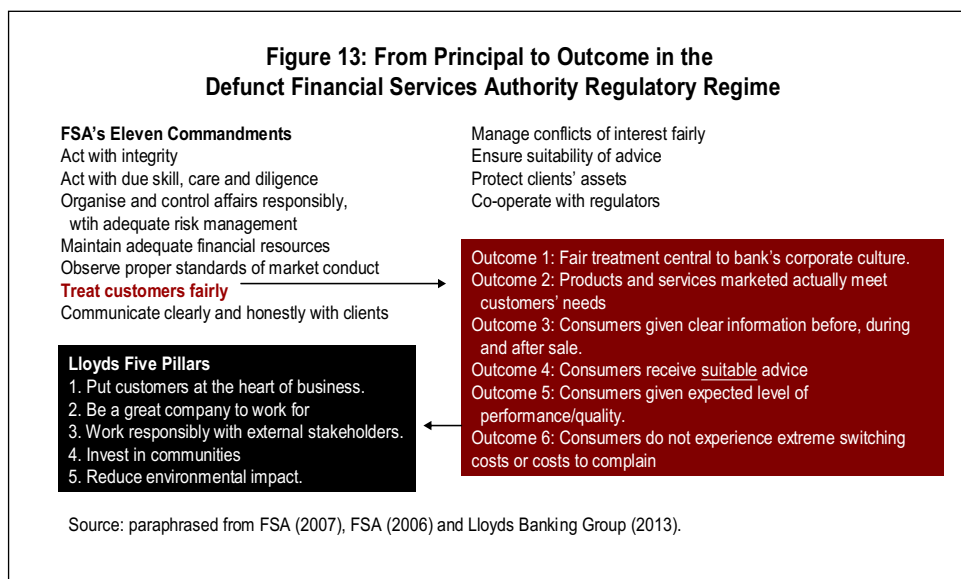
Figure 13: From Principal to Outcome in the Defunct Financial Services Authority Regulatory Regime

FSA's Eleven Commandments
Act with integrity
Act with due skill, care and diligence
Organise and control affairs responsibly, wtih adequate risk management
Maintain adequate financial resources
Observe proper standards of market conduct
Treat customers fairly
Communicate clearly and honestly with clients
Manage conflicts of interest fairly
Ensure suitability of advice
Protect clients' assets
Co-operate with regulators

Outcome 1: Fair treatment central to bank's corporate culture.
Outcome 2: Products and services marketed actually meet customers' needs
Outcome 3: Consumers given clear information before, during and after sale.
Outcome 4: Consumers receive suitable advice
Outcome 5: Consumers given expected level of performance/quality.
Outcome 6: Consumers do not experience extreme switching costs or costs to complain

Lloyds Five Pillars
1. Put customers at the heart of business.
2. Be a great company to work for
3. Work responsibly with external stakeholders.
4. Invest in communities
5. Reduce environmental impact.

Source: paraphrased from FSA (2007), FSA (2006) and Lloyds Banking Group (2013).